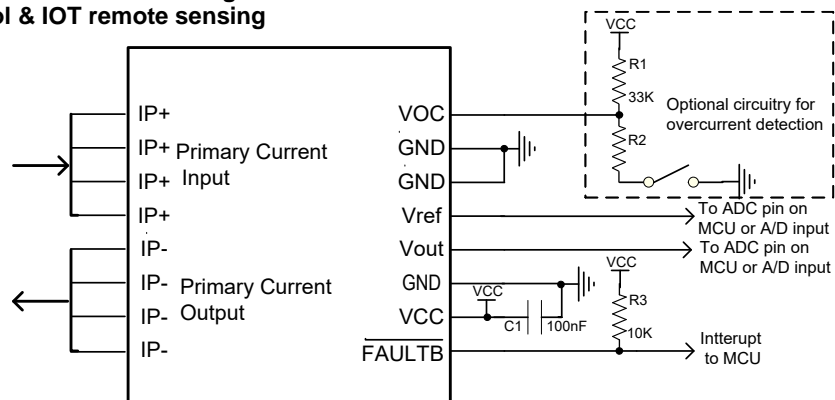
ol & IOT remote sensing

IP+
IP+
IP+
IP+
Primary Current Input
IP-
IP-
IP-
IP-
Primary Current Output

VOC
GND
GND
Vref
Vout
GND
VCC
$\overline{\text{FAULTB}}$

VCC
R1
33K
R2
Optional circuitry for overcurrent detection

To ADC pin on MCU or A/D input
To ADC pin on MCU or A/D input

VCC
C1
100nF
VCC
R3
10K
Intterupt to MCU